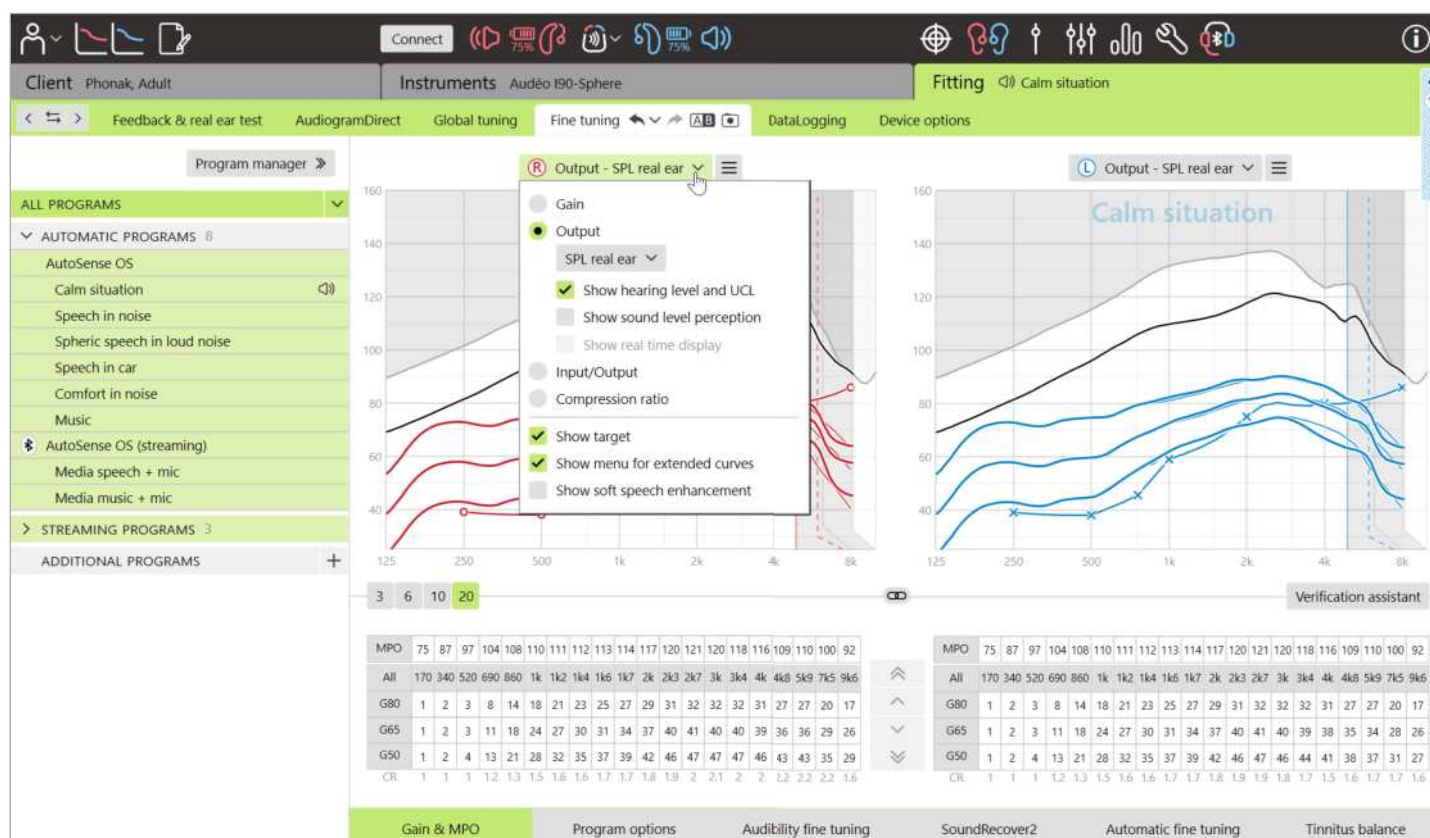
Connect 75% 75%

Client Phonak, Adult
Instruments Audéo I90-Sphere
Fitting Calm situation

Feedback & real ear test | AudiogramDirect | Global tuning | Fine tuning | DataLogging | Device options

Program manager ≫

ALL PROGRAMS
AUTOMATIC PROGRAMS 8
AutoSense OS
Calm situation
Speech in noise
Spheric speech in loud noise
Speech in car
Comfort in noise
Music
AutoSense OS (streaming)
Media speech + mic
Media music + mic
STREAMING PROGRAMS 3
ADDITIONAL PROGRAMS +

R Output - SPL real ear
Gain
Output
SPL real ear
Show hearing level and UCL
Show sound level perception
Show real time display
Input/Output
Compression ratio
Show target
Show menu for extended curves
Show soft speech enhancement

L Output - SPL real ear
Calm situation

160 140 120 100 80 60 40
125 250 500 1k 2k 4k 8k

3 6 10 20
Verification assistant

| MPO | 75 | 87 | 97 | 104 | 108 | 110 | 111 | 112 | 113 | 114 | 117 | 120 | 121 | 120 | 118 | 116 | 109 | 110 | 100 | 92 |
|---|---|---|---|---|---|---|---|---|---|---|---|---|---|---|---|---|---|---|---|---|
| All | 170 | 340 | 520 | 690 | 860 | 1k | 1k2 | 1k4 | 1k6 | 1k7 | 2k | 2k3 | 2k7 | 3k | 3k4 | 4k | 4k8 | 5k9 | 7k5 | 9k6 |
| G80 | 1 | 2 | 3 | 8 | 14 | 18 | 21 | 23 | 25 | 27 | 29 | 31 | 32 | 32 | 32 | 31 | 27 | 27 | 20 | 17 |
| G65 | 1 | 2 | 3 | 11 | 18 | 24 | 27 | 30 | 31 | 34 | 37 | 40 | 41 | 40 | 40 | 39 | 36 | 36 | 29 | 26 |
| G50 | 1 | 2 | 4 | 13 | 21 | 28 | 32 | 35 | 37 | 39 | 42 | 46 | 47 | 47 | 47 | 46 | 43 | 43 | 35 | 29 |
| CR | 1 | 1 | 1 | 1.2 | 1.3 | 1.5 | 1.6 | 1.6 | 1.7 | 1.7 | 1.8 | 1.9 | 2 | 2.1 | 2 | 2 | 2.2 | 2.2 | 2.2 | 1.6 |

| MPO | 75 | 87 | 97 | 104 | 108 | 110 | 111 | 112 | 113 | 114 | 117 | 120 | 121 | 120 | 118 | 116 | 109 | 110 | 100 | 92 |
|---|---|---|---|---|---|---|---|---|---|---|---|---|---|---|---|---|---|---|---|---|
| All | 170 | 340 | 520 | 690 | 860 | 1k | 1k2 | 1k4 | 1k6 | 1k7 | 2k | 2k3 | 2k7 | 3k | 3k4 | 4k | 4k8 | 5k9 | 7k5 | 9k6 |
| G80 | 1 | 2 | 3 | 8 | 14 | 18 | 21 | 23 | 25 | 27 | 29 | 31 | 32 | 32 | 32 | 31 | 27 | 27 | 20 | 17 |
| G65 | 1 | 2 | 3 | 11 | 18 | 24 | 27 | 30 | 31 | 34 | 37 | 40 | 41 | 40 | 39 | 38 | 35 | 34 | 28 | 26 |
| G50 | 1 | 2 | 4 | 13 | 21 | 28 | 32 | 35 | 37 | 39 | 42 | 46 | 47 | 46 | 44 | 41 | 38 | 37 | 31 | 27 |
| CR | 1 | 1 | 1 | 1.2 | 1.3 | 1.5 | 1.6 | 1.6 | 1.7 | 1.7 | 1.8 | 1.9 | 1.9 | 1.8 | 1.7 | 1.5 | 1.6 | 1.7 | 1.7 | 1.6 |

Gain & MPO | Program options | Audibility fine tuning | SoundRecover2 | Automatic fine tuning | Tinnitus balance